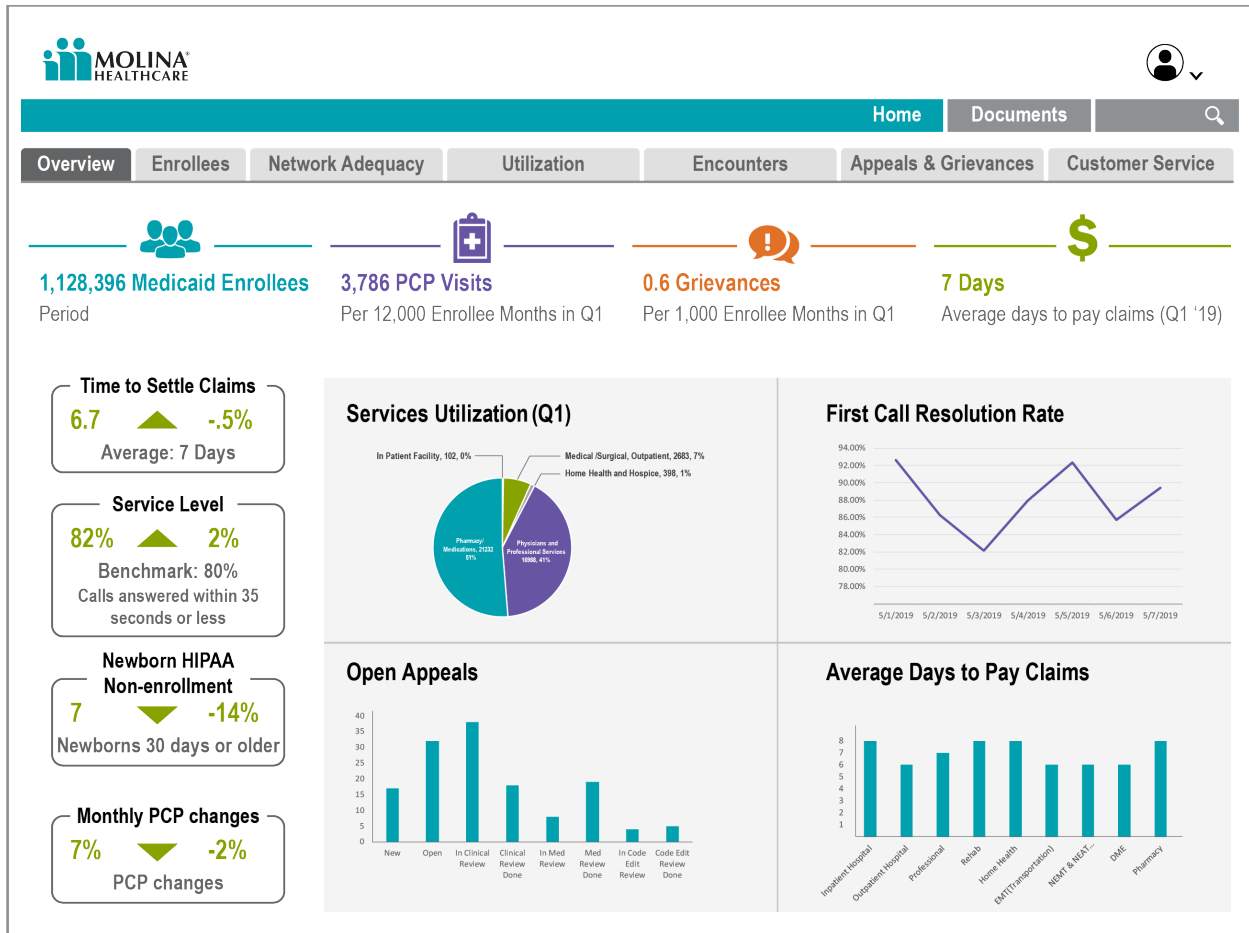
MOLINA® HEALTHCARE

Home Documents

Overview Enrollees Network Adequacy Utilization Encounters Appeals & Grievances Customer Service

1,128,396 Medicaid Enrollees
Period

3,786 PCP Visits
Per 12,000 Enrollee Months in Q1

0.6 Grievances
Per 1,000 Enrollee Months in Q1

7 Days
Average days to pay claims (Q1 '19)

Time to Settle Claims
6.7 -.5%
Average: 7 Days

Service Level
82% 2%
Benchmark: 80%
Calls answered within 35 seconds or less

Newborn HIPAA Non-enrollment
7 -14%
Newborns 30 days or older

Monthly PCP changes
7% -2%
PCP changes

Services Utilization (Q1)

In Patient Facility, 102, 0%
Medical /Surgical, Outpatient, 2683, 7%
Home Health and Hospice, 398, 1%
Pharmacy/ Medications, 21232 51%
Physicians and Professional Services 16998, 41%

First Call Resolution Rate

94.00%
92.00%
90.00%
88.00%
86.00%
84.00%
82.00%
80.00%
78.00%
5/1/2019 5/2/2019 5/3/2019 5/4/2019 5/5/2019 5/6/2019 5/7/2019

Open Appeals

40
35
30
25
20
15
10
5
0
New Open In Clinical Review Clinical Review Done In Med Review Med Review Done In Code Edit Review Code Edit Review Done

Average Days to Pay Claims

8
7
6
5
4
3
2
1
Inpatient Hospital Outpatient Hospital Professional Rehab Home Health EMT(Transportation) NEMT & NEAT... DME Pharmacy